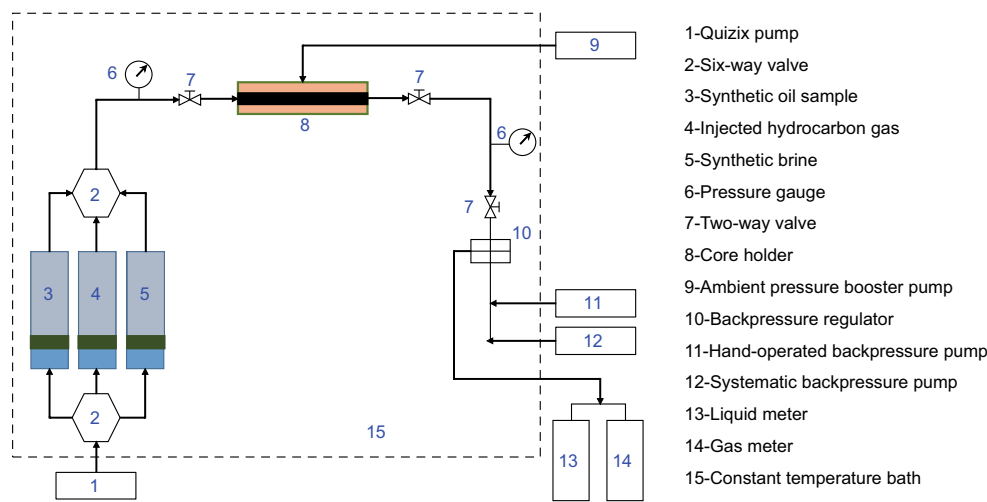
6
7
8
7
9
6
2
7
10
3
4
5
11
12
2
15
13
14
1

1-Quizix pump
2-Six-way valve
3-Synthetic oil sample
4-Injected hydrocarbon gas
5-Synthetic brine
6-Pressure gauge
7-Two-way valve
8-Core holder
9-Ambient pressure booster pump
10-Backpressure regulator
11-Hand-operated backpressure pump
12-Systematic backpressure pump
13-Liquid meter
14-Gas meter
15-Constant temperature bath